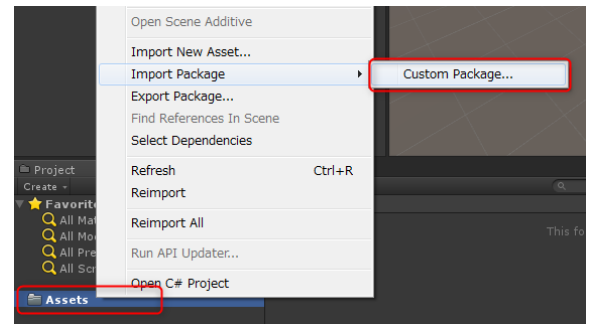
Open Scene Additive

Import New Asset...

Import Package

Custom Package...

Export Package...

Find References In Scene

Select Dependencies

Project

Create

Favorite

All Ma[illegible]

All Mo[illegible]

All Pre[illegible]

All Scr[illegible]

Refresh Ctrl+R

Reimport

Reimport All

Run API Updater...

Open C# Project

Assets

This fo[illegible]